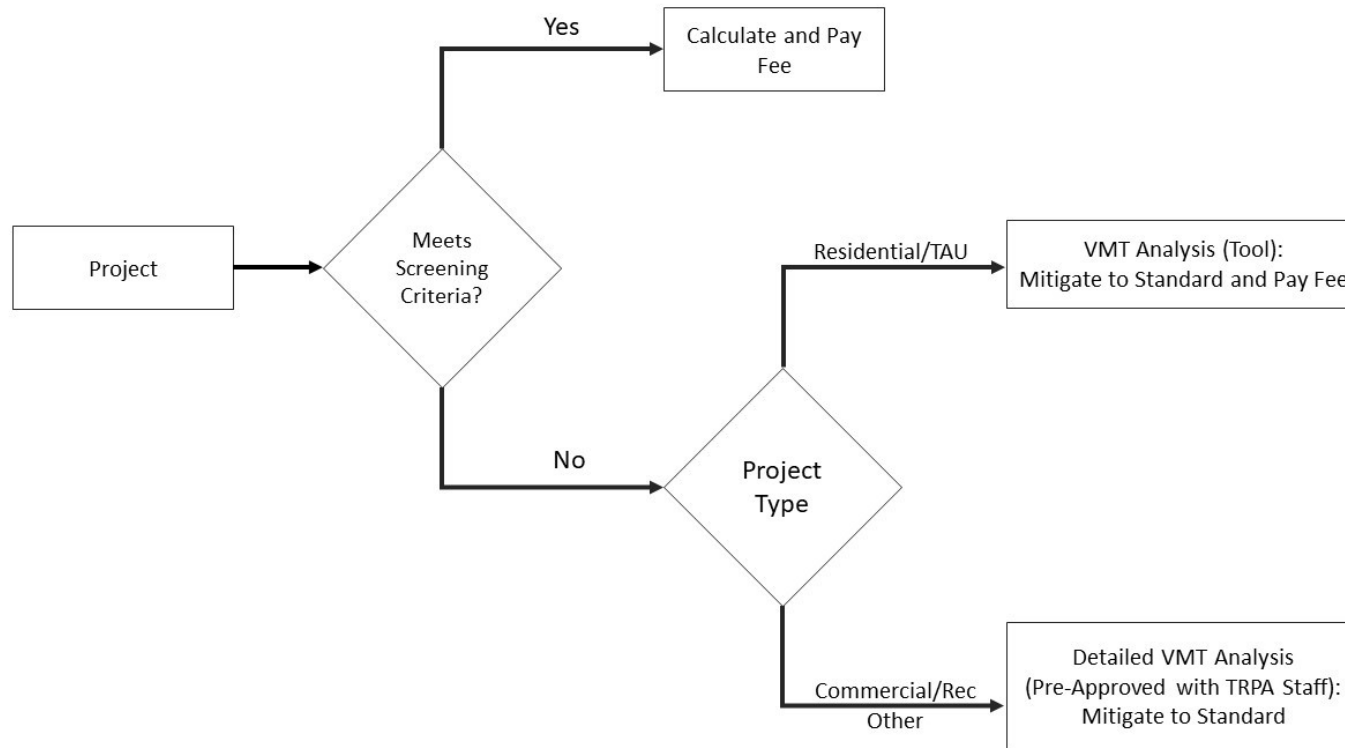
Yes

Calculate and Pay Fee

Project

Meets Screening Criteria?

Residential/TAU

VMT Analysis (Tool): Mitigate to Standard and Pay Fee

No

Project Type

Commercial/Rec Other

Detailed VMT Analysis (Pre-Approved with TRPA Staff): Mitigate to Standard